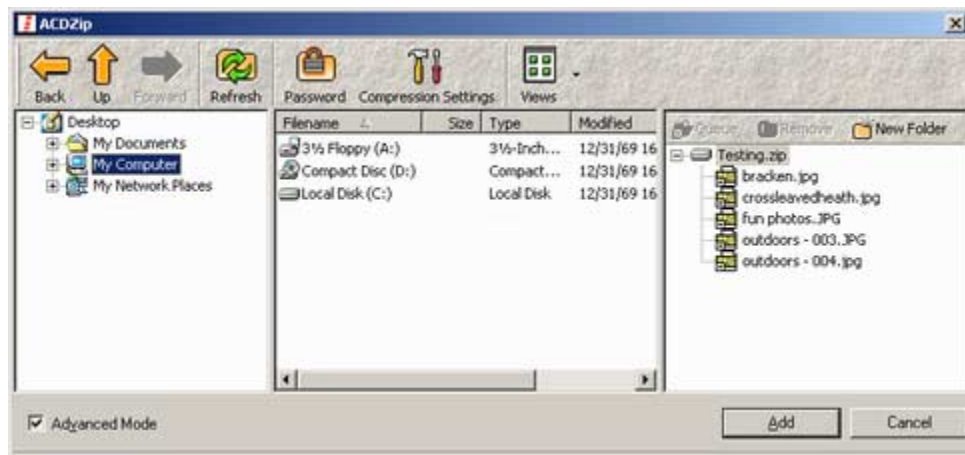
ACDZip

Back Up Forward Refresh Password Compression Settings Views

Desktop
My Documents
My Computer
My Network Places

| Filename | Size | Type | Modified |
|---|---|---|---|
| 3½ Floppy (A:) | | 3½-Inch... | 12/31/69 16 |
| Compact Disc (D:) | | Compact... | 12/31/69 16 |
| Local Disk (C:) | | Local Disk | 12/31/69 16 |

Queue Remove New Folder

Testing.zip
bracken.jpg
crossleavedheath.jpg
fun photos.JPG
outdoors - 003.JPG
outdoors - 004.jpg

Advanced Mode

Add Cancel